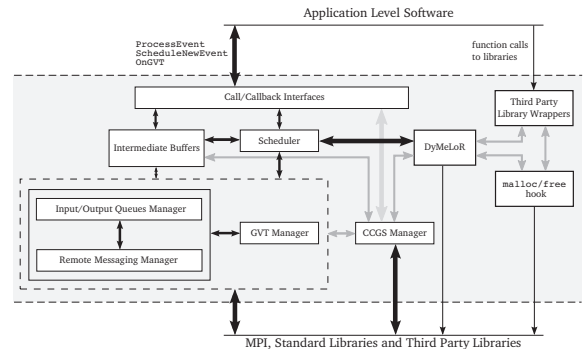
Application Level Software

ProcessEvent
ScheduleNewEvent
OnGVT

function calls to libraries

Call/Callback Interfaces

Third Party Library Wrappers

Intermediate Buffers

Scheduler

DyMeLoR

malloc/free hook

Input/Output Queues Manager

GVT Manager

CCGS Manager

Remote Messaging Manager

MPI, Standard Libraries and Third Party Libraries